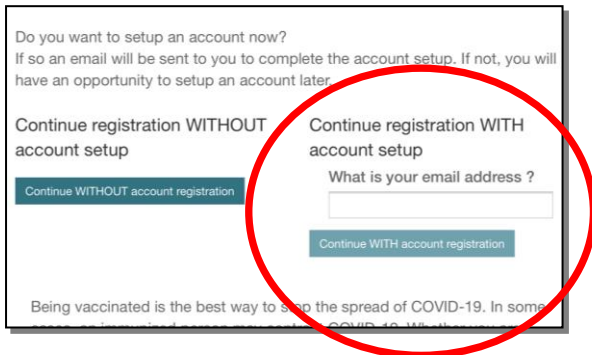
Do you want to setup an account now?
If so an email will be sent to you to complete the account setup. If not, you will have an opportunity to setup an account later.

Continue registration WITHOUT account setup

Continue WITHOUT account registration

Continue registration WITH account setup

What is your email address ?

Continue WITH account registration

Being vaccinated is the best way to stop the spread of COVID-19. In some cases, an immunized person may contract COVID-19. Whether you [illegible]